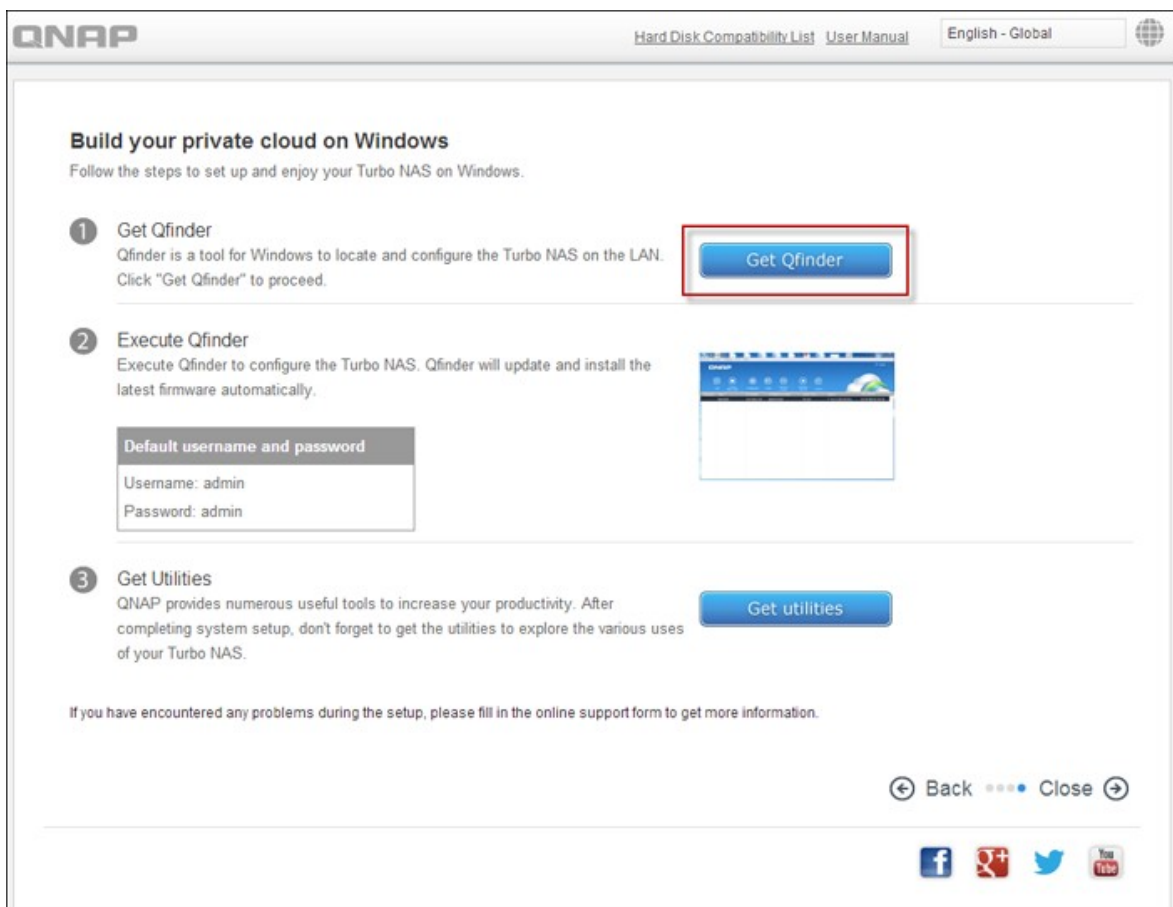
QNAP

Hard Disk Compatibility List User Manual English - Global

Build your private cloud on Windows
Follow the steps to set up and enjoy your Turbo NAS on Windows.

1 Get Qfinder
Qfinder is a tool for Windows to locate and configure the Turbo NAS on the LAN. Click "Get Qfinder" to proceed.

Get Qfinder

2 Execute Qfinder
Execute Qfinder to configure the Turbo NAS. Qfinder will update and install the latest firmware automatically.

Default username and password
Username: admin
Password: admin

3 Get Utilities
QNAP provides numerous useful tools to increase your productivity. After completing system setup, don't forget to get the utilities to explore the various uses of your Turbo NAS.

Get utilities

If you have encountered any problems during the setup, please fill in the online support form to get more information.

Back Close

f g+ You Tube